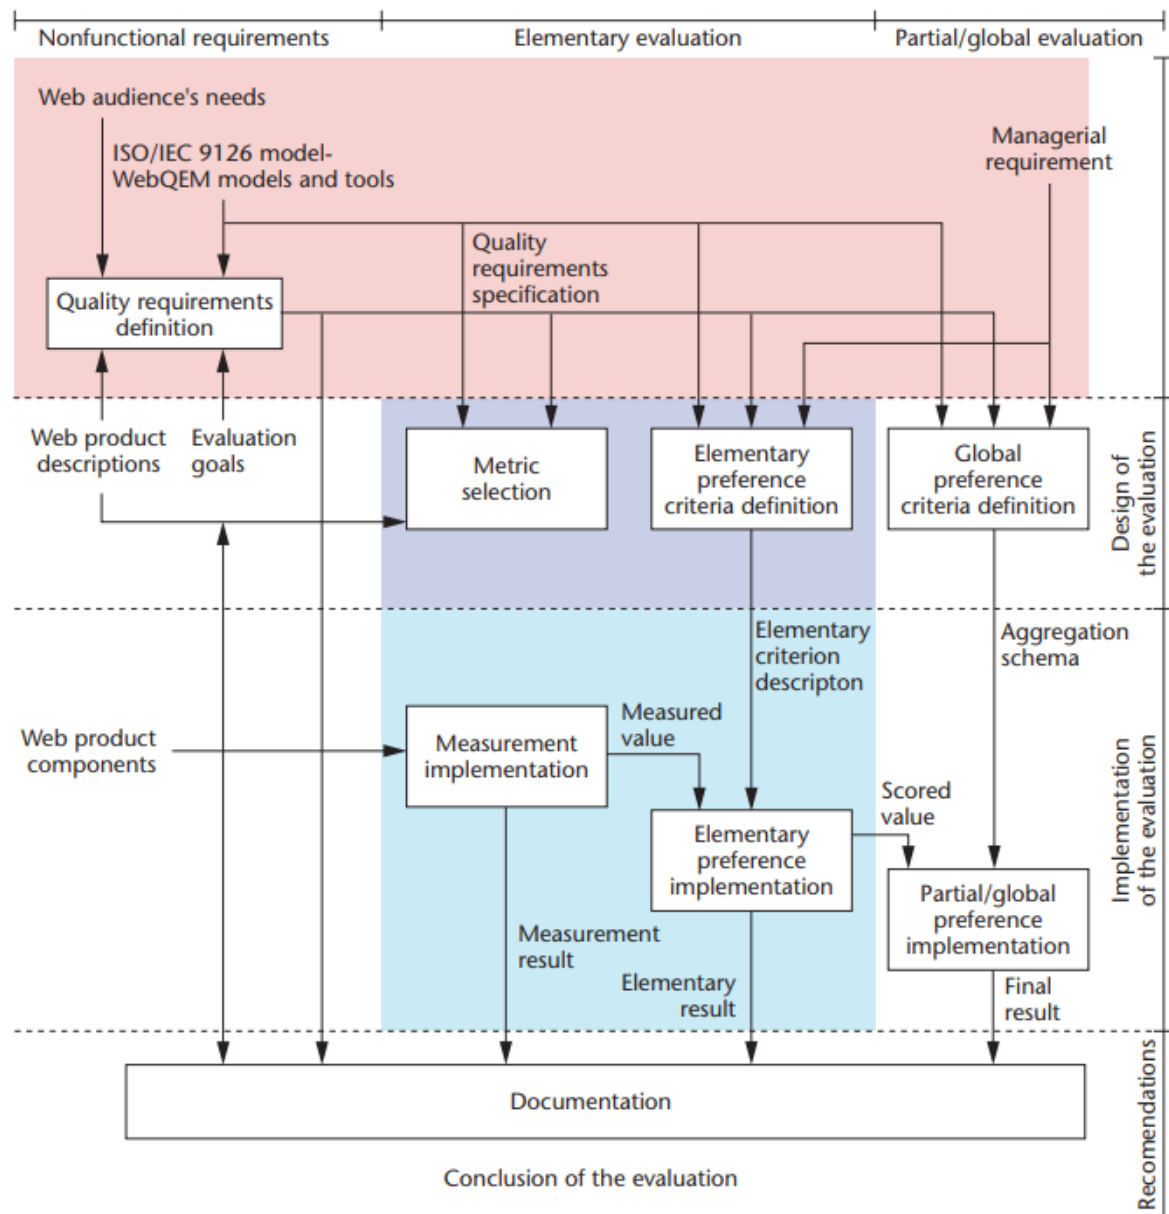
Nonfunctional requirements
Elementary evaluation
Partial/global evaluation

Web audience's needs

ISO/IEC 9126 model-WebQEM models and tools

Managerial requirement

Quality requirements specification

Quality requirements definition

Web product descriptions

Evaluation goals

Metric selection

Elementary preference criteria definition

Global preference criteria definition

Design of the evaluation

Elementary criterion descripton

Aggregation schema

Web product components

Measurement implementation

Measured value

Scored value

Elementary preference implementation

Partial/global preference implementation

Implementation of the evaluation

Measurement result

Elementary result

Final result

Documentation

Recomendations

Conclusion of the evaluation